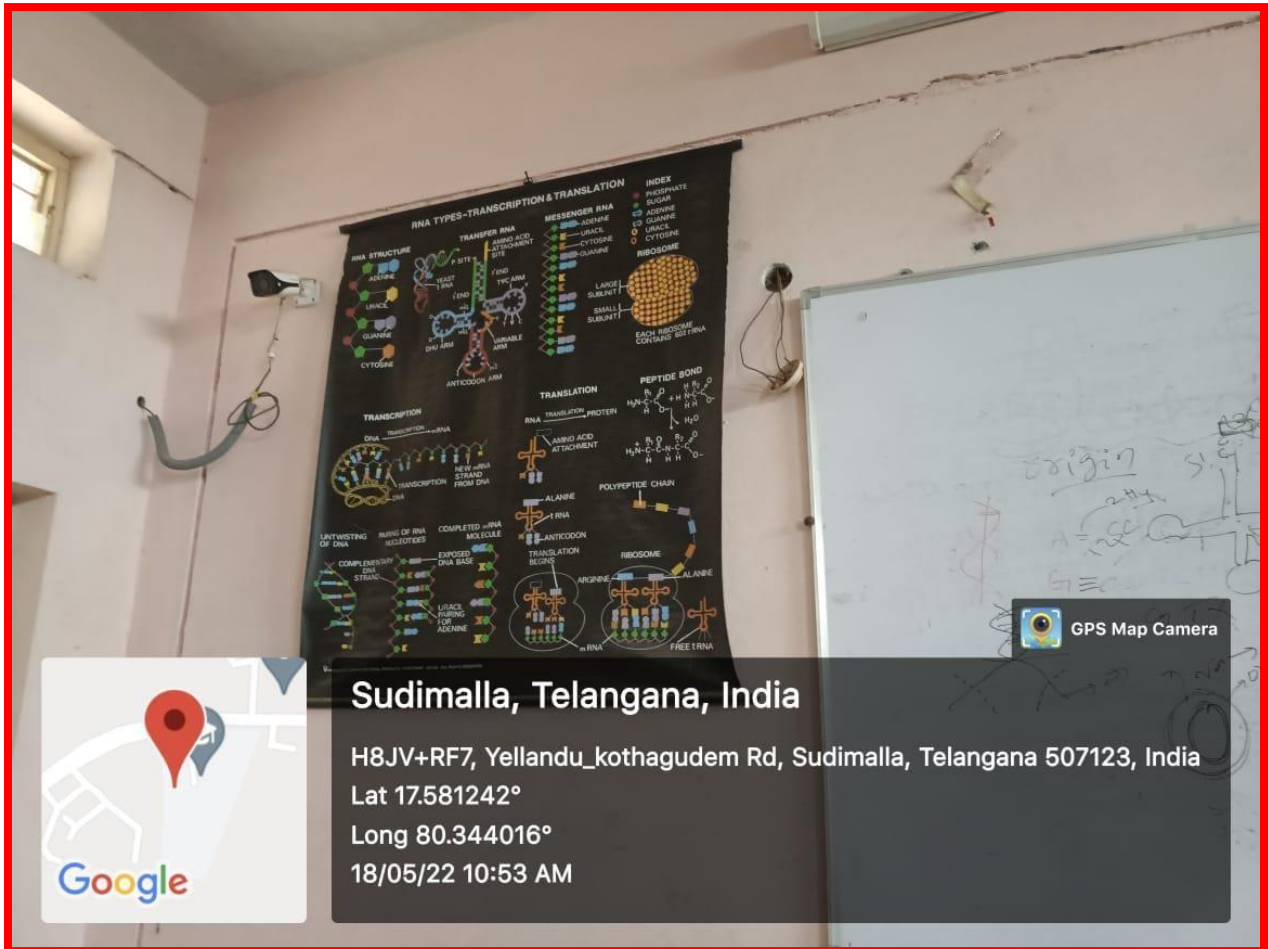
RNA TYPES–TRANSCRIPTION & TRANSLATION

INDEX
PHOSPHATE
SUGAR
ADENINE
GUANINE
URACIL
CYTOSINE

RNA STRUCTURE
ADENINE
URACIL
GUANINE
CYTOSINE

TRANSFER RNA
P SITE
YEAST t RNA
AMINO ACID ATTACHMENT SITE
3' END
5' END
TYC ARM
DHU ARM
VARIABLE ARM
ANTICODON ARM

MESSENGER RNA
ADENINE
URACIL
CYTOSINE
GUANINE

RIBOSOME
LARGE SUBUNIT
SMALL SUBUNIT
EACH RIBOSOME CONTAINS 60% rRNA

TRANSCRIPTION
DNA TRANSCRIPTION mRNA
TRANSCRIPTION
NEW mRNA STRAND FROM DNA
DNA

TRANSLATION
RNA TRANSLATION PROTEIN
AMINO ACID ATTACHMENT

PEPTIDE BOND
$H_2O$

ALANINE
t RNA
ANTICODON
POLYPEPTIDE CHAIN

UNTWISTING OF DNA
PAIRING OF RNA NUCLEOTIDES
COMPLETED mRNA MOLECULE
COMPLEMENTARY DNA STRAND
EXPOSED DNA BASE
URACIL PAIRING FOR ADENINE
TRANSLATION BEGINS
ARGININE
RIBOSOME
ALANINE
m RNA
FREE t RNA

origin

GPS Map Camera

Sudimalla, Telangana, India
H8JV+RF7, Yellandu_kothagudem Rd, Sudimalla, Telangana 507123, India
Lat 17.581242°
Long 80.344016°
18/05/22 10:53 AM

Google